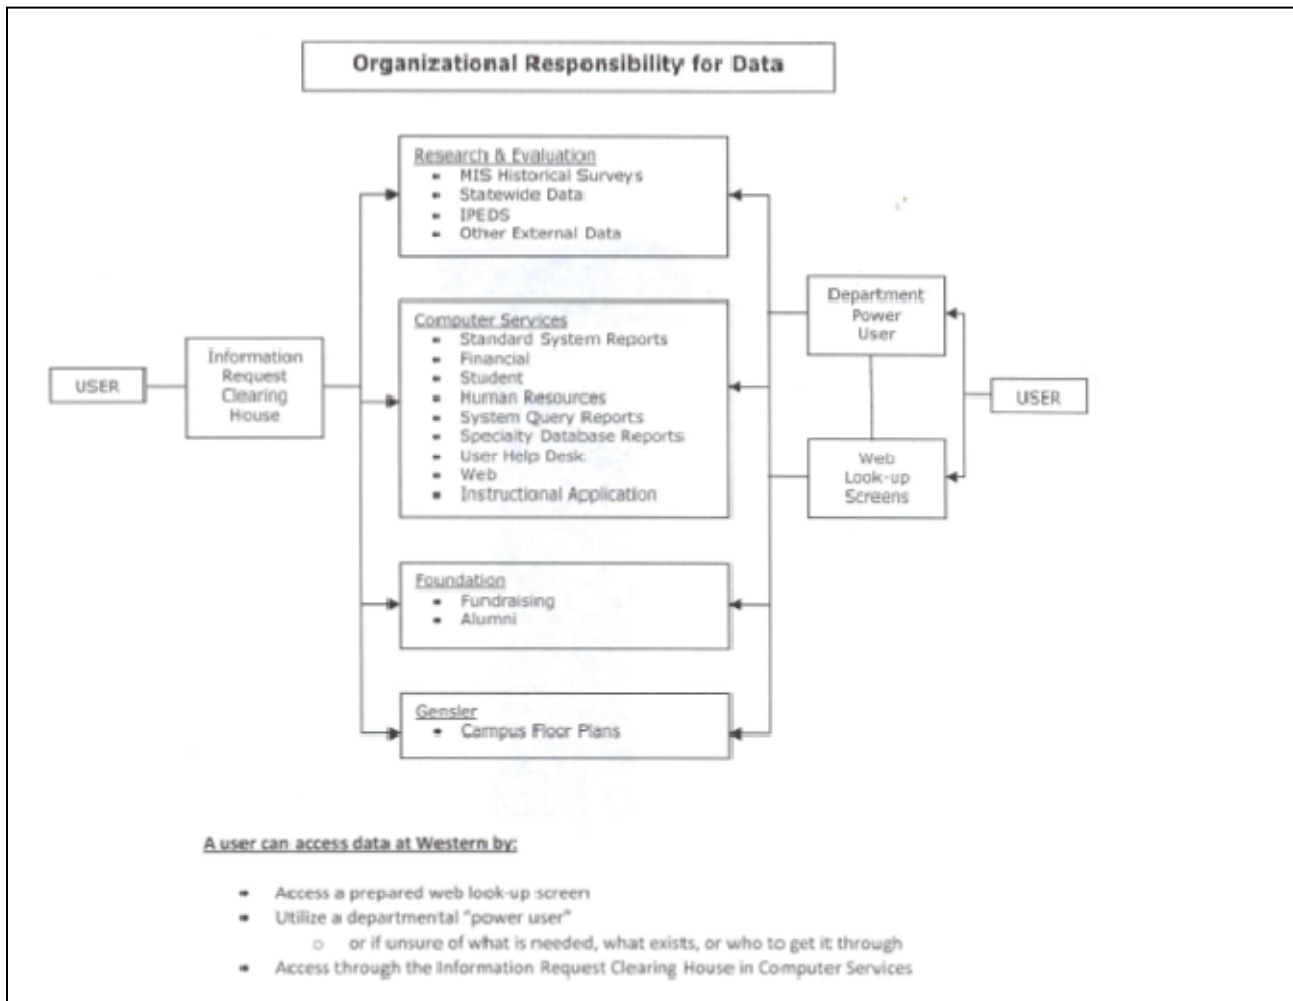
Organizational Responsibility for Data

USER

Information Request Clearing House

Research & Evaluation
- MIS Historical Surveys
- Statewide Data
- IPEDS
- Other External Data

Computer Services
- Standard System Reports
- Financial
- Student
- Human Resources
- System Query Reports
- Specialty Database Reports
- User Help Desk
- Web
- Instructional Application

Foundation
- Fundraising
- Alumni

Gensler
- Campus Floor Plans

Department Power User

Web Look-up Screens

USER

A user can access data at Western by:

- Access a prepared web look-up screen
- Utilize a departmental "power user"
  - or if unsure of what is needed, what exists, or who to get it through
- Access through the Information Request Clearing House in Computer Services